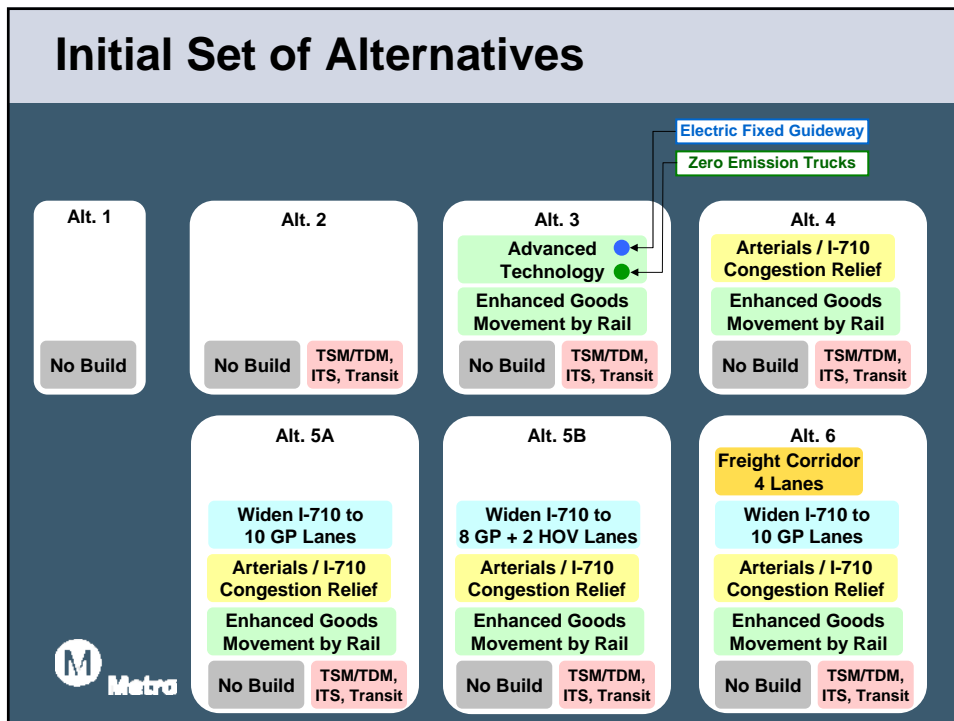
Initial Set of Alternatives

Electric Fixed Guideway

Zero Emission Trucks

Alt. 1

No Build

Alt. 2

No Build

TSM/TDM, ITS, Transit

Alt. 3

Advanced Technology

Enhanced Goods Movement by Rail

No Build

TSM/TDM, ITS, Transit

Alt. 4

Arterials / I-710 Congestion Relief

Enhanced Goods Movement by Rail

No Build

TSM/TDM, ITS, Transit

Alt. 5A

Widen I-710 to 10 GP Lanes

Arterials / I-710 Congestion Relief

Enhanced Goods Movement by Rail

No Build

TSM/TDM, ITS, Transit

Alt. 5B

Widen I-710 to 8 GP + 2 HOV Lanes

Arterials / I-710 Congestion Relief

Enhanced Goods Movement by Rail

No Build

TSM/TDM, ITS, Transit

Alt. 6

Freight Corridor 4 Lanes

Widen I-710 to 10 GP Lanes

Arterials / I-710 Congestion Relief

Enhanced Goods Movement by Rail

No Build

TSM/TDM, ITS, Transit

M

Metro